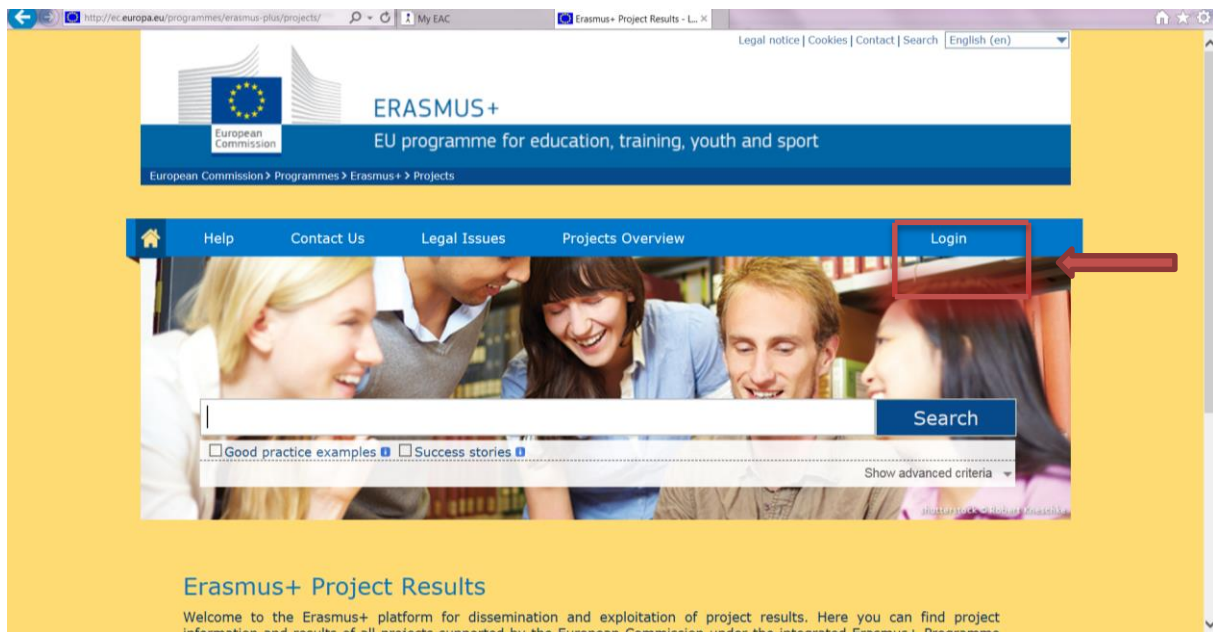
http://ec.europa.eu/programmes/erasmus-plus/projects/
My EAC
Erasmus+ Project Results - L... ×

Legal notice | Cookies | Contact | Search English (en)

European Commission

ERASMUS+

EU programme for education, training, youth and sport

European Commission > Programmes > Erasmus+ > Projects

Help Contact Us Legal Issues Projects Overview Login

Search

Good practice examples Success stories

Show advanced criteria

Shutterstock © Robert Kneschke

Erasmus+ Project Results

Welcome to the Erasmus+ platform for dissemination and exploitation of project results. Here you can find project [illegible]